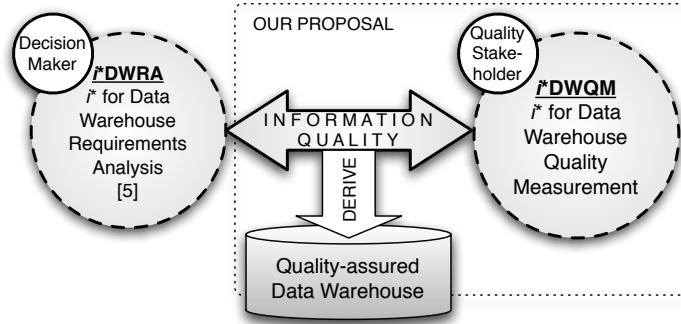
OUR PROPOSAL

Decision Maker

i*DWRA
i* for Data Warehouse Requirements Analysis
[5]

INFORMATION QUALITY

DERIVE

Quality Stakeholder

i*DWQM
i* for Data Warehouse Quality Measurement

Quality-assured Data Warehouse